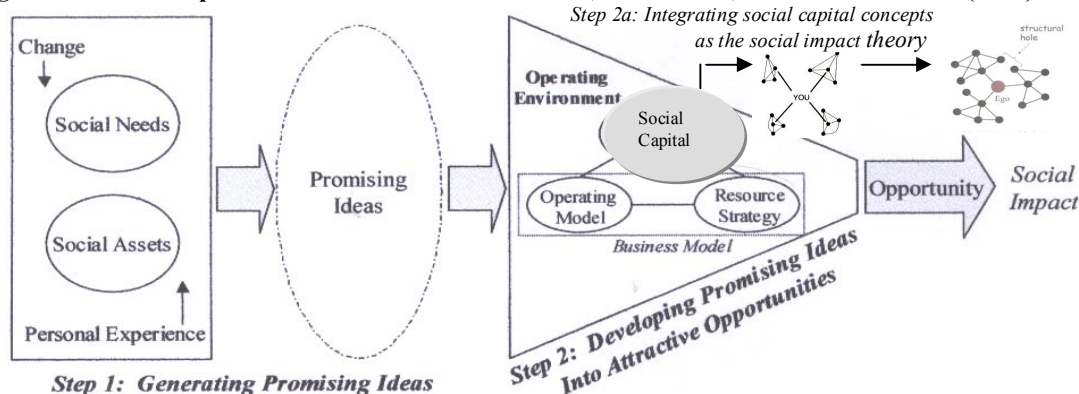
Step 2a: Integrating social capital concepts as the social impact theory

Change

Social Needs

Social Assets

Personal Experience

Promising Ideas

Operating Environment

Social Capital

YOU

structural hole

Ego

Operating Model

Resource Strategy

Business Model

Opportunity

Social Impact

Step 1: Generating Promising Ideas

Step 2: Developing Promising Ideas Into Attractive Opportunities